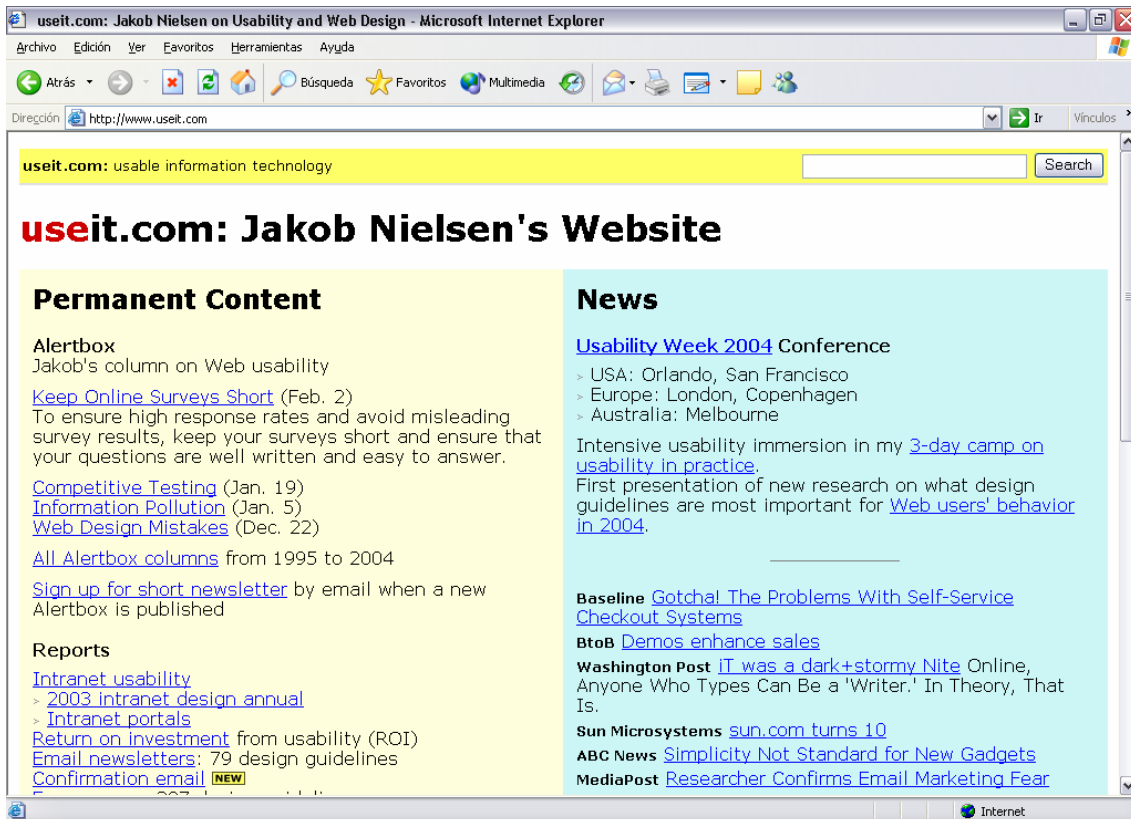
useit.com: Jakob Nielsen on Usability and Web Design - Microsoft Internet Explorer

Archivo Edición Ver Favoritos Herramientas Ayuda

Atrás Búsqueda Favoritos Multimedia

Dirección http://www.useit.com Ir Vínculos

useit.com: usable information technology Search

useit.com: Jakob Nielsen's Website

Permanent Content

Alertbox
Jakob's column on Web usability

Keep Online Surveys Short (Feb. 2)
To ensure high response rates and avoid misleading survey results, keep your surveys short and ensure that your questions are well written and easy to answer.

Competitive Testing (Jan. 19)
Information Pollution (Jan. 5)
Web Design Mistakes (Dec. 22)

All Alertbox columns from 1995 to 2004

Sign up for short newsletter by email when a new Alertbox is published

Reports
Intranet usability
› 2003 intranet design annual
› Intranet portals
Return on investment from usability (ROI)
Email newsletters: 79 design guidelines
Confirmation email NEW
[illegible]

News

Usability Week 2004 Conference
› USA: Orlando, San Francisco
› Europe: London, Copenhagen
› Australia: Melbourne

Intensive usability immersion in my 3-day camp on usability in practice.
First presentation of new research on what design guidelines are most important for Web users' behavior in 2004.

Baseline Gotcha! The Problems With Self-Service Checkout Systems
BtoB Demos enhance sales
Washington Post iT was a dark+stormy Nite Online, Anyone Who Types Can Be a 'Writer.' In Theory, That Is.
Sun Microsystems sun.com turns 10
ABC News Simplicity Not Standard for New Gadgets
MediaPost Researcher Confirms Email Marketing Fear

Internet